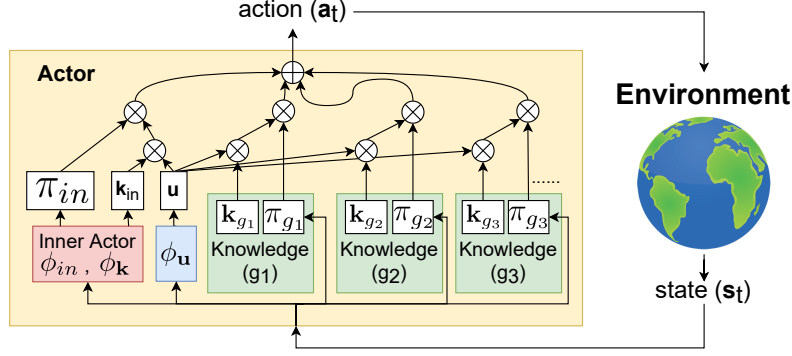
action ($\mathbf{a}_t$)

Actor

Environment

$\pi_{in}$

$\mathbf{k}_{in}$

$\mathbf{u}$

$\mathbf{k}_{g_1}$ $\pi_{g_1}$

$\mathbf{k}_{g_2}$ $\pi_{g_2}$

$\mathbf{k}_{g_3}$ $\pi_{g_3}$

......

Inner Actor $\phi_{in}$ , $\phi_{\mathbf{k}}$

$\phi_{\mathbf{u}}$

Knowledge (g1)

Knowledge (g2)

Knowledge (g3)

state ($\mathbf{s}_t$)